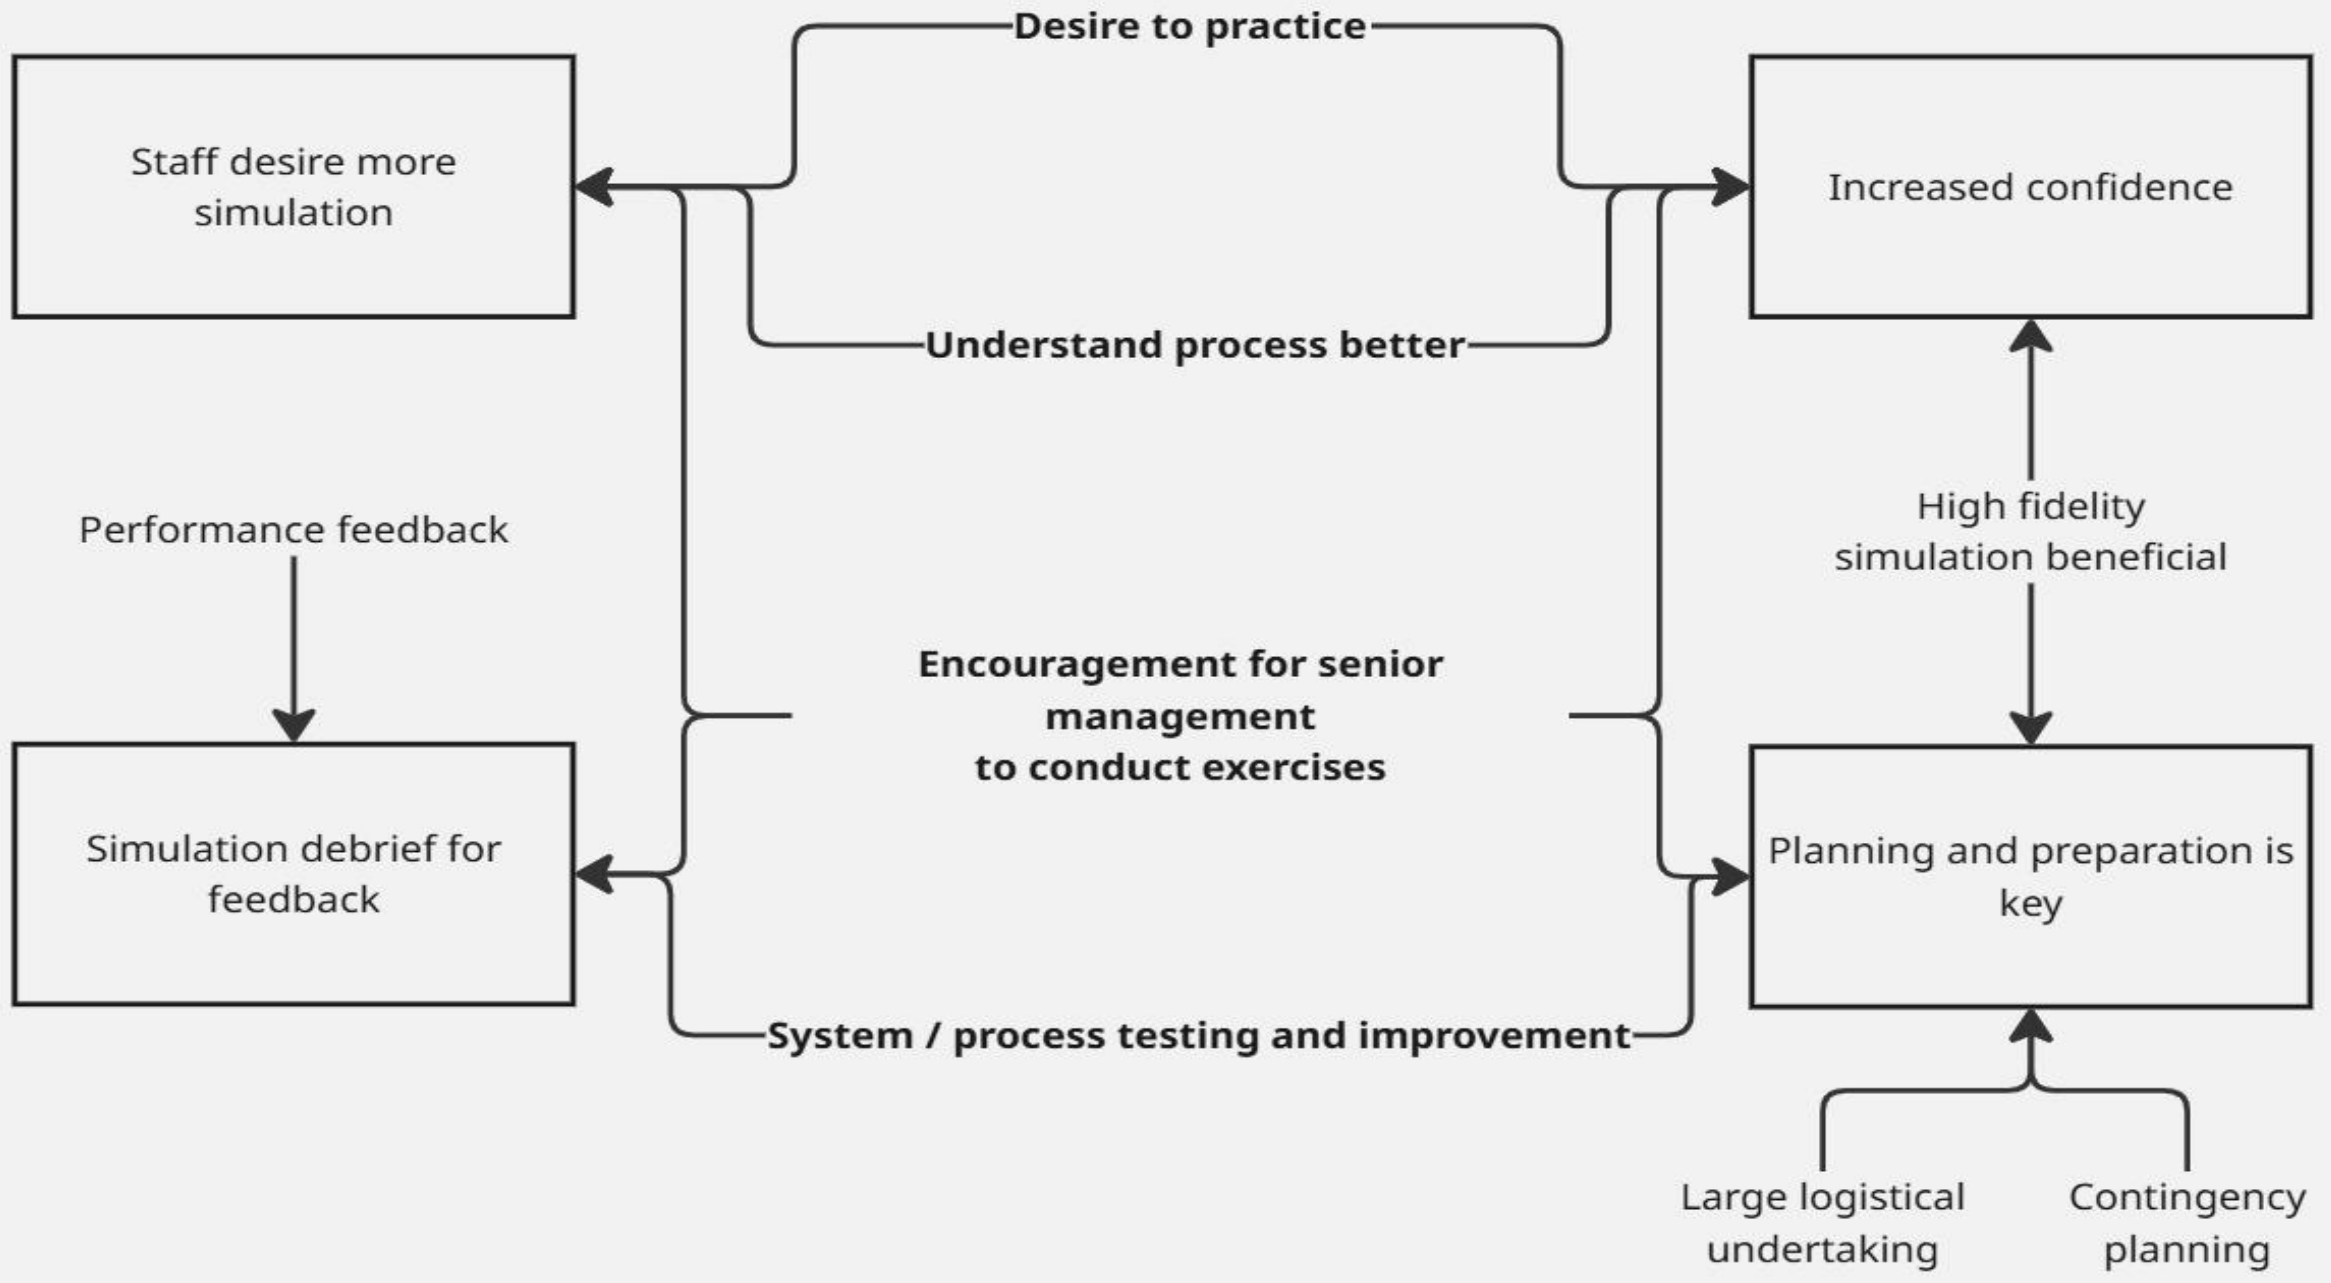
Desire to practice

Staff desire more simulation

Increased confidence

Understand process better

Performance feedback

High fidelity simulation beneficial

Encouragement for senior management to conduct exercises

Simulation debrief for feedback

Planning and preparation is key

System / process testing and improvement

Large logistical undertaking

Contingency planning